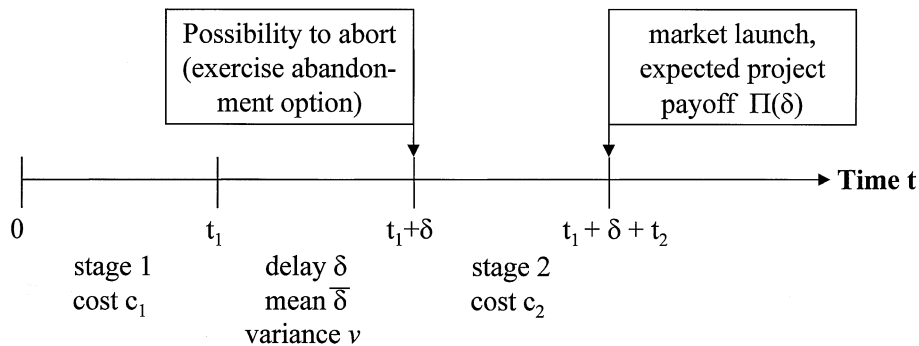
Possibility to abort (exercise abandonment option)

market launch, expected project payoff $\Pi(\delta)$

Time t

0

$t_1$

$t_1+\delta$

$t_1 + \delta + t_2$

stage 1
cost $c_1$

delay $\delta$
mean $\overline{\delta}$
variance $v$

stage 2
cost $c_2$